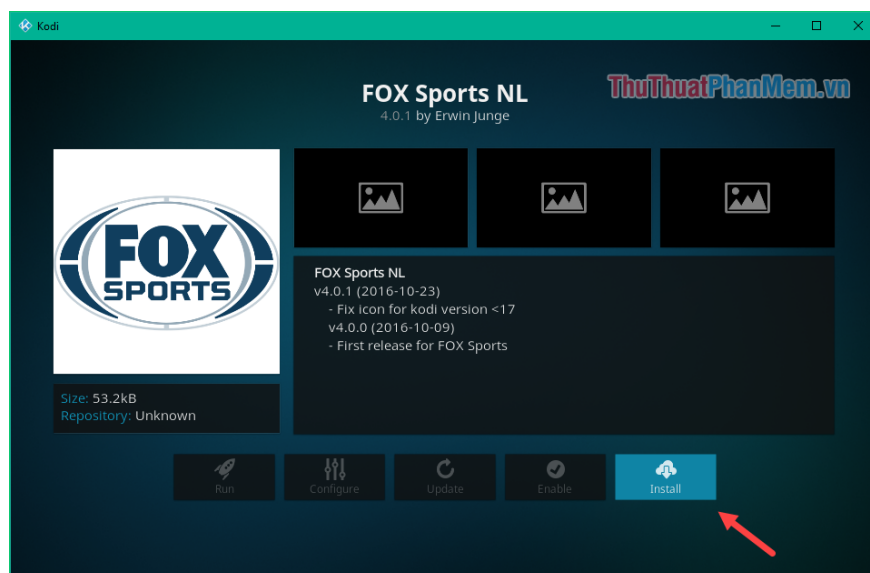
Kodi

FOX Sports NL
4.0.1 by Erwin Junge

ThuThuatPhanMem.vn

FOX SPORTS

FOX Sports NL
v4.0.1 (2016-10-23)
- Fix icon for kodi version <17
v4.0.0 (2016-10-09)
- First release for FOX Sports

Size: 53.2kB
Repository: Unknown

Run
Configure
Update
Enable
Install